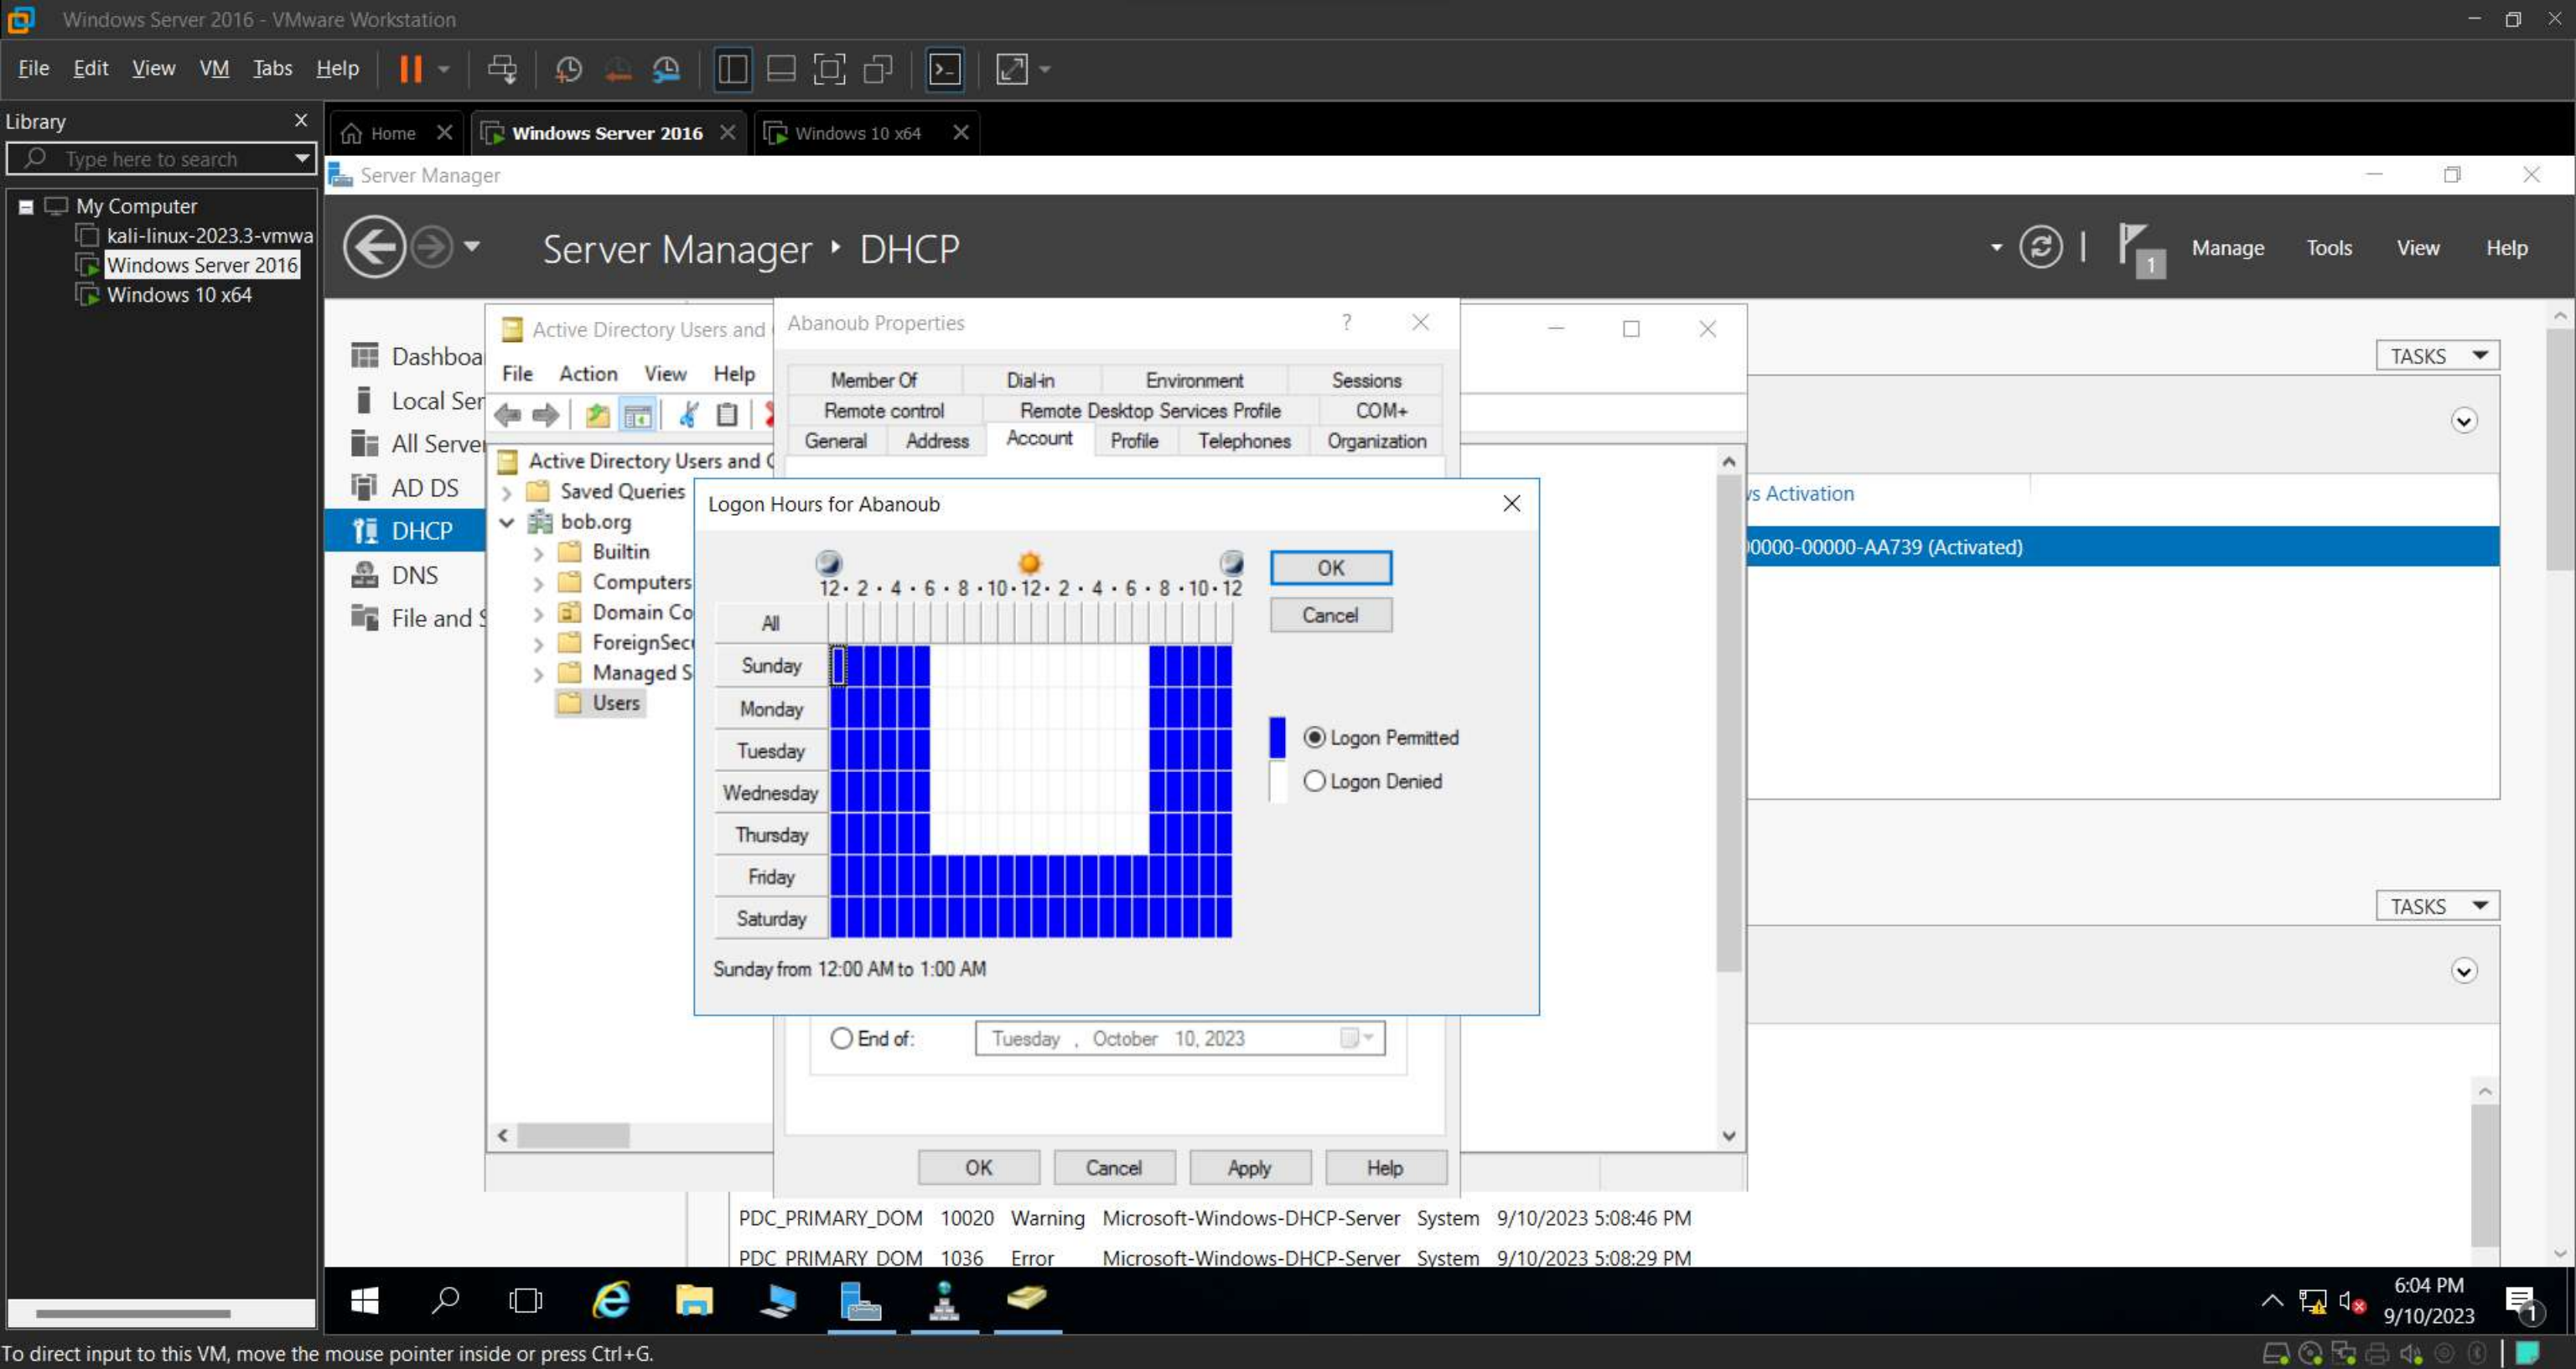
Windows Server 2016 - VMware Workstation

File Edit View VM Tabs Help

Library
Type here to search
My Computer
kali-linux-2023.3-vmwa
Windows Server 2016
Windows 10 x64

Home Windows Server 2016 Windows 10 x64

Server Manager

Server Manager ‣ DHCP

Manage Tools View Help

Dashboa
Local Ser
All Serve
AD DS
DHCP
DNS
File and S

Active Directory Users and
File Action View Help
Active Directory Users and C
Saved Queries
bob.org
Builtin
Computers
Domain Co
ForeignSec
Managed S
Users

Abanoub Properties
Member Of Dial-in Environment Sessions
Remote control Remote Desktop Services Profile COM+
General Address Account Profile Telephones Organization

Logon Hours for Abanoub
12 · 2 · 4 · 6 · 8 · 10 · 12 · 2 · 4 · 6 · 8 · 10 · 12
All
Sunday
Monday
Tuesday
Wednesday
Thursday
Friday
Saturday
OK
Cancel
Logon Permitted
Logon Denied
Sunday from 12:00 AM to 1:00 AM

End of: Tuesday , October 10, 2023

OK Cancel Apply Help

TASKS
s Activation
00000-00000-AA739 (Activated)
TASKS

PDC_PRIMARY_DOM 10020 Warning Microsoft-Windows-DHCP-Server System 9/10/2023 5:08:46 PM
PDC_PRIMARY_DOM 1036 Error Microsoft-Windows-DHCP-Server System 9/10/2023 5:08:29 PM

6:04 PM
9/10/2023

To direct input to this VM, move the mouse pointer inside or press Ctrl+G.